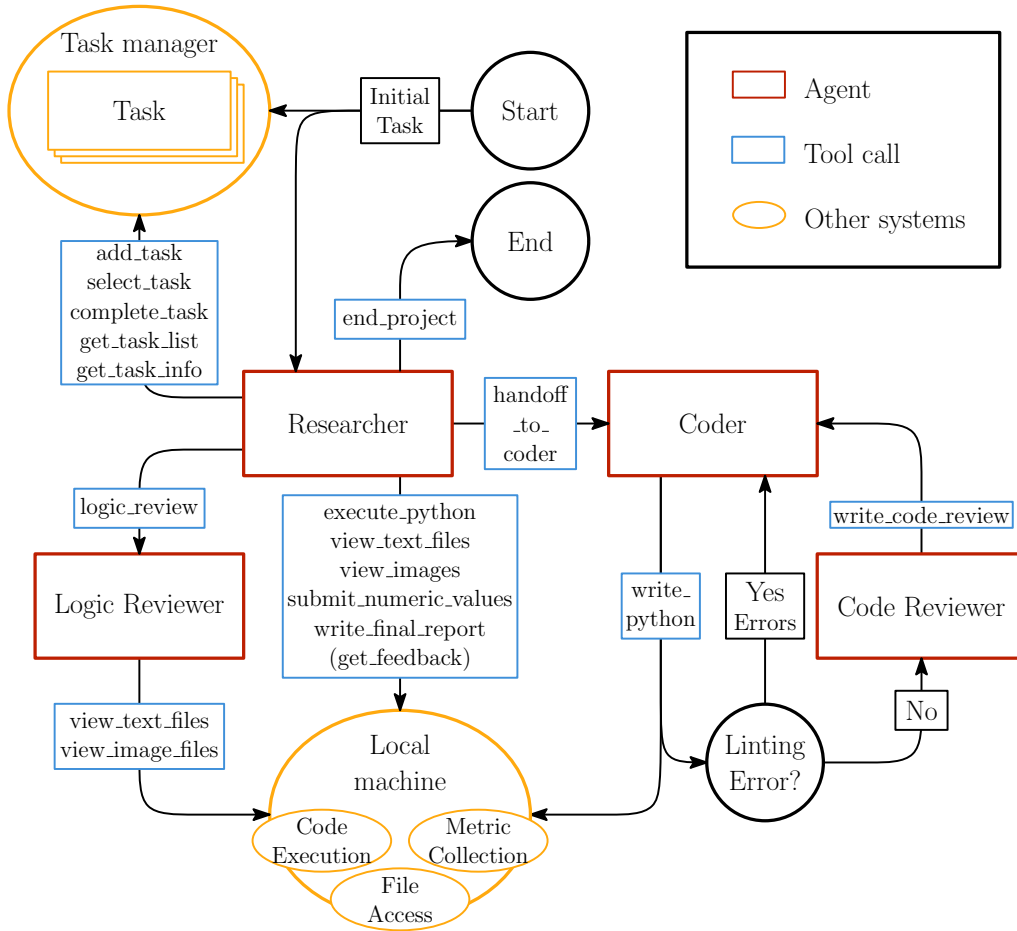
Task manager

Task

Initial Task

Start

End

Agent

Tool call

Other systems

add_task
select_task
complete_task
get_task_list
get_task_info

end_project

Researcher

handoff_to_coder

Coder

write_code_review

logic_review

Logic Reviewer

execute_python
view_text_files
view_images
submit_numeric_values
write_final_report
(get_feedback)

write_python

Yes Errors

Code Reviewer

No

view_text_files
view_image_files

Local machine

Linting Error?

Code Execution

Metric Collection

File Access